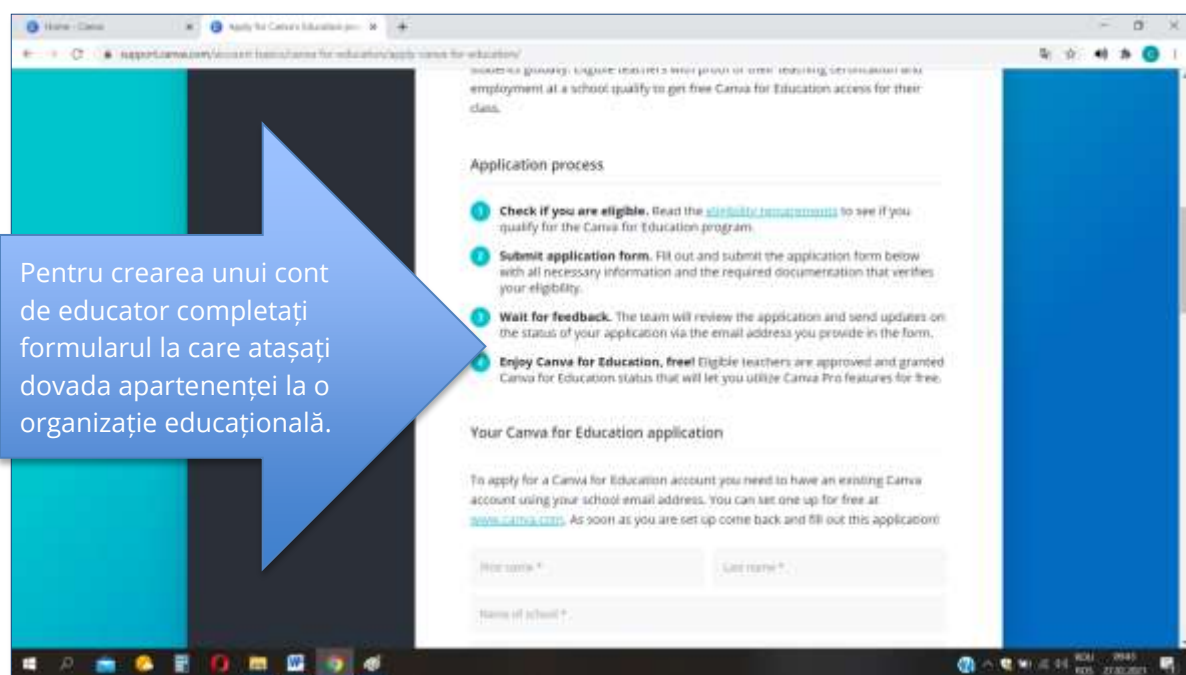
Home - Canva

Apply for Canva's Education pro

support.canva.com/account-basics/canva-for-education/apply-canva-for-education/

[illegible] Eligible teachers with proof of their teaching certification and employment at a school qualify to get free Canva for Education access for their class.

Application process

1 Check if you are eligible. Read the eligibility requirements to see if you qualify for the Canva for Education program.

2 Submit application form. Fill out and submit the application form below with all necessary information and the required documentation that verifies your eligibility.

3 Wait for feedback. The team will review the application and send updates on the status of your application via the email address you provide in the form.

4 Enjoy Canva for Education, free! Eligible teachers are approved and granted Canva for Education status that will let you utilize Canva Pro features for free.

Your Canva for Education application

To apply for a Canva for Education account you need to have an existing Canva account using your school email address. You can set one up for free at www.canva.com. As soon as you are set up come back and fill out this application!

First name *

Last name *

Name of school *

Pentru crearea unui cont de educator completați formularul la care atașați dovada apartenenței la o organizație educațională.

ROU
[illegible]